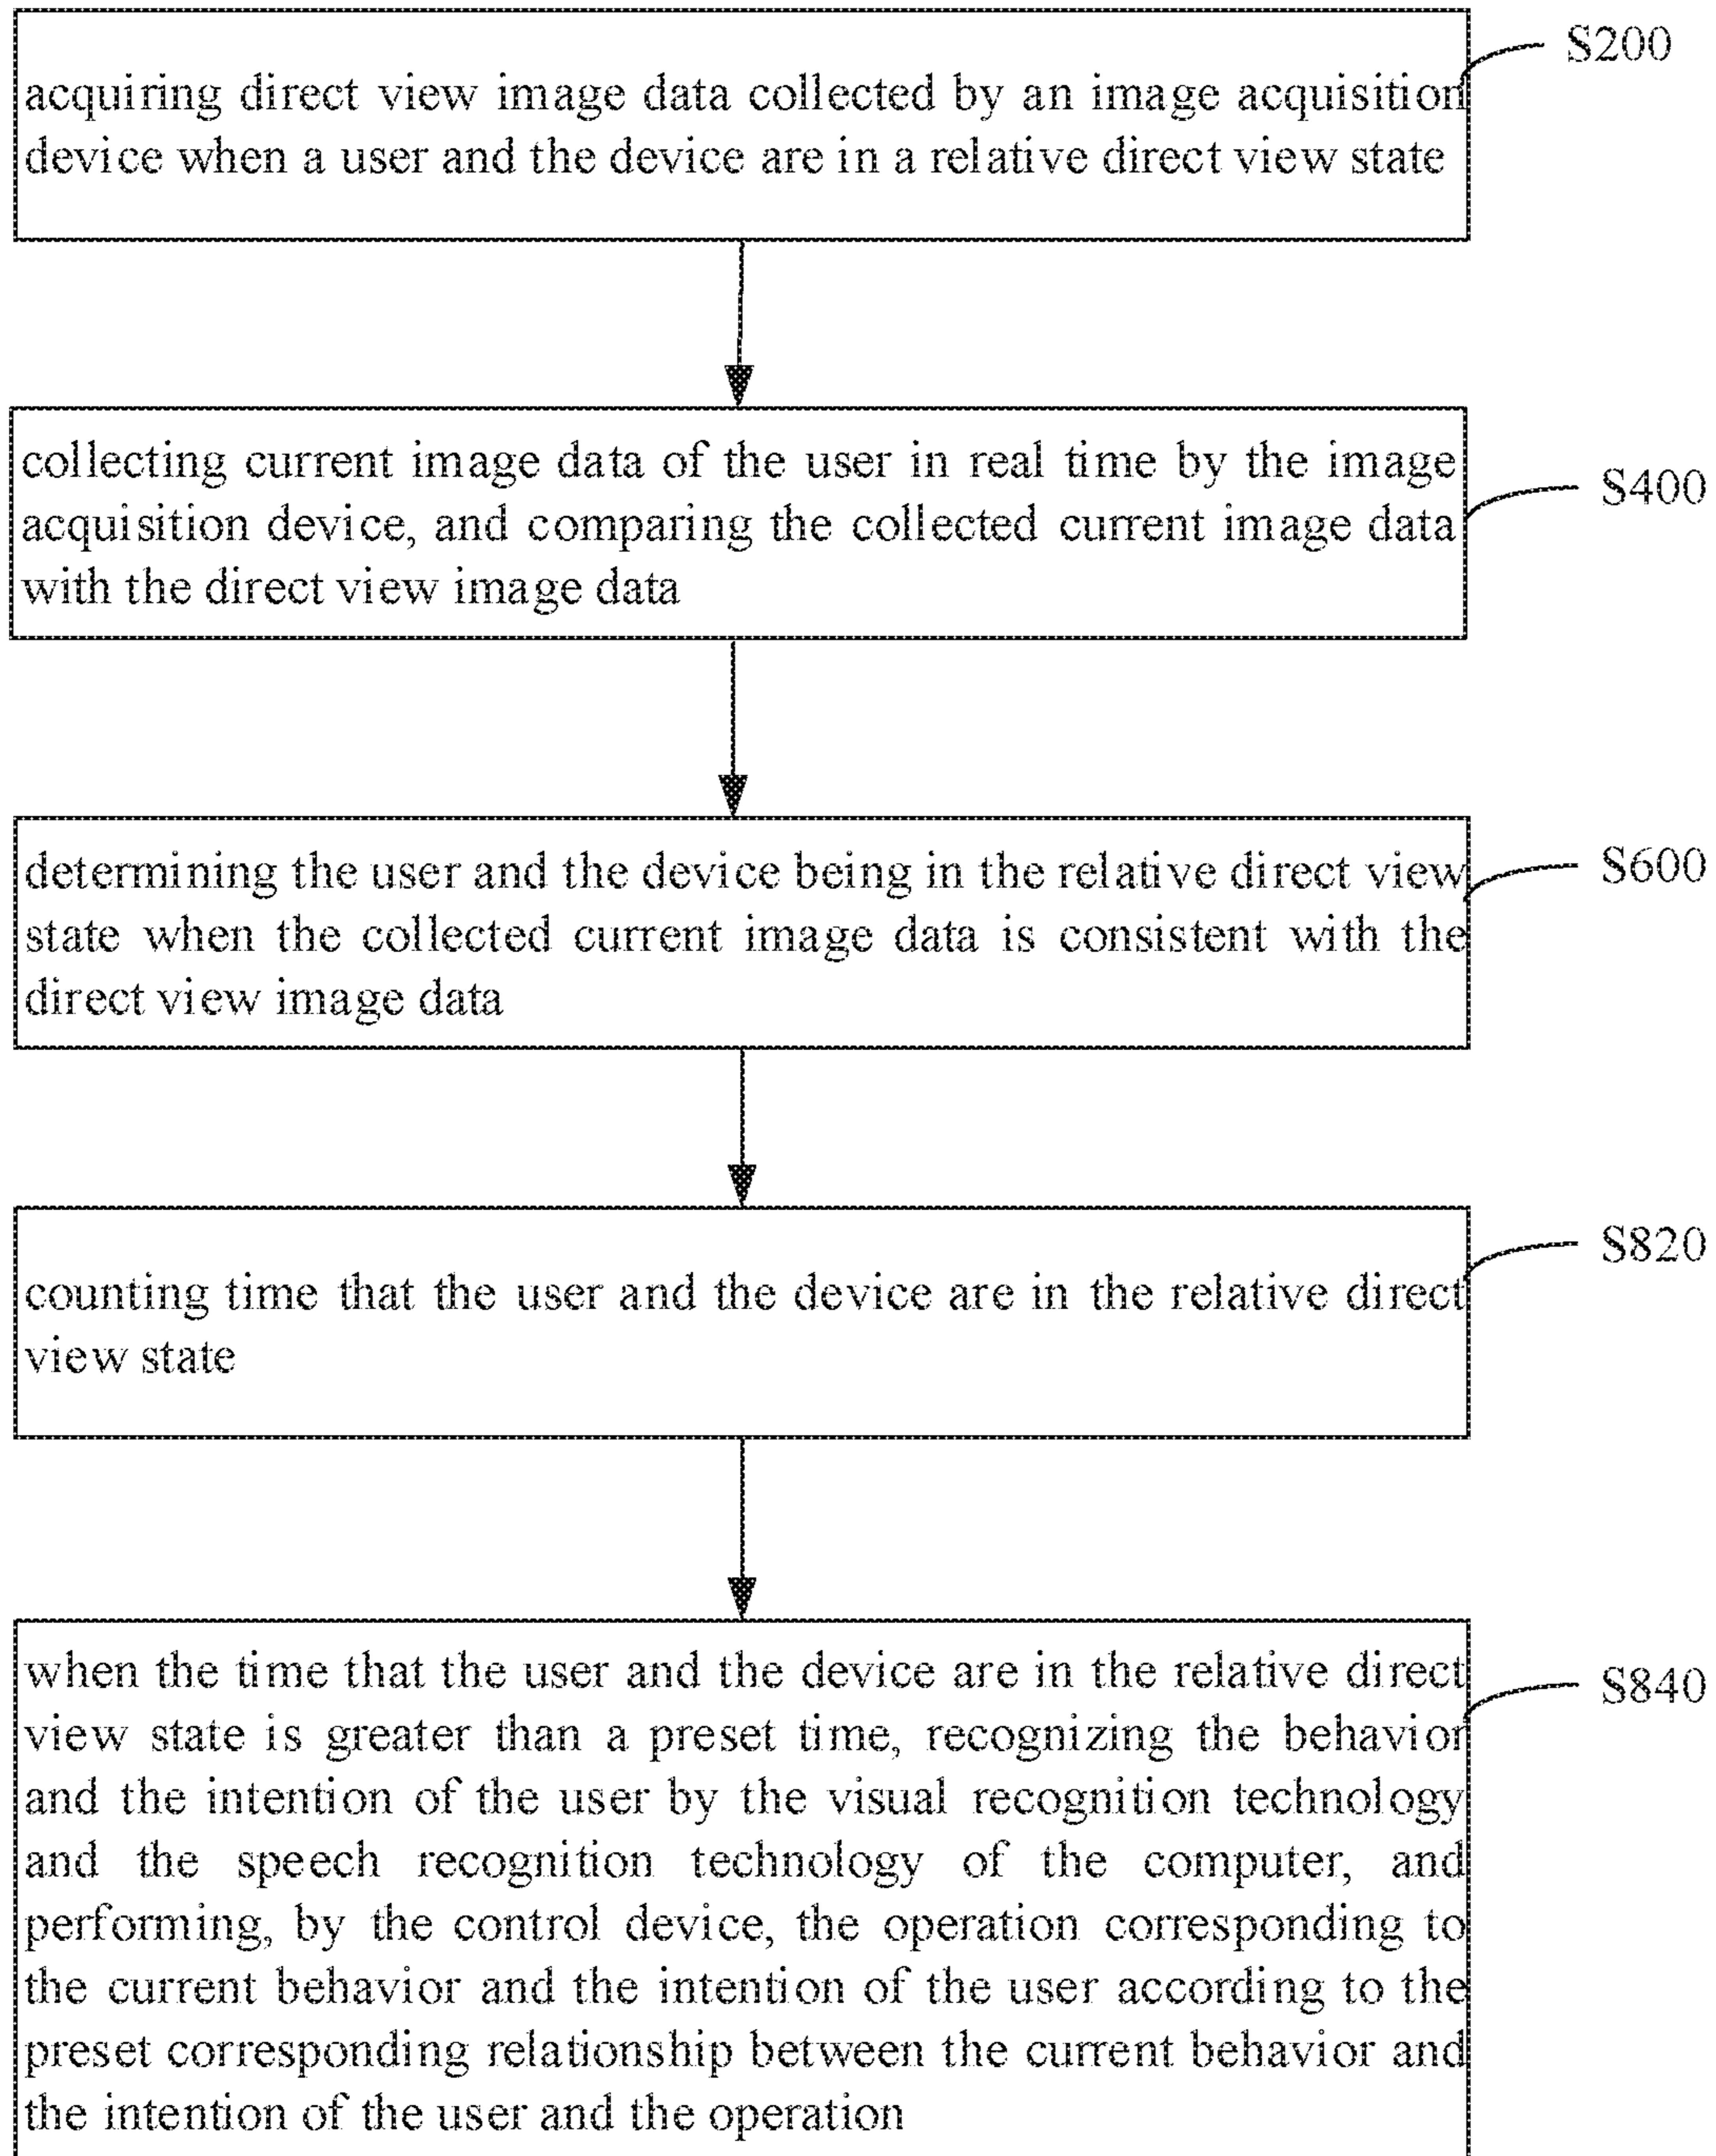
S200

acquiring direct view image data collected by an image acquisition device when a user and the device are in a relative direct view state

collecting current image data of the user in real time by the image acquisition device, and comparing the collected current image data with the direct view image data

S400

determining the user and the device being in the relative direct view state when the collected current image data is consistent with the direct view image data

S600

S820

counting time that the user and the device are in the relative direct view state

when the time that the user and the device are in the relative direct view state is greater than a preset time, recognizing the behavior and the intention of the user by the visual recognition technology and the speech recognition technology of the computer, and performing, by the control device, the operation corresponding to the current behavior and the intention of the user according to the preset corresponding relationship between the current behavior and the intention of the user and the operation

S840